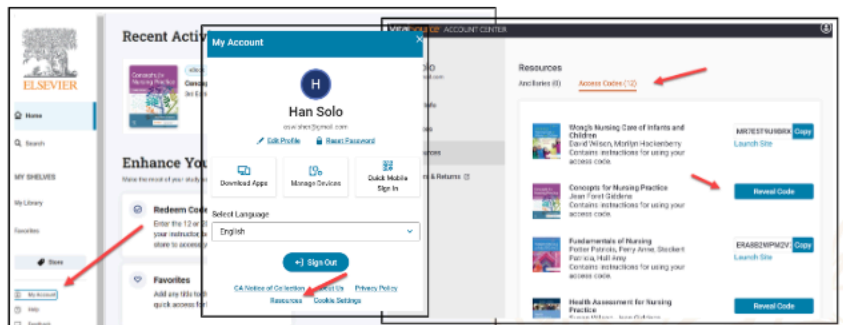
ELSEVIER

Home

Search

MY SHELVES

My Library

Favorites

Store

My Account

Help

Recent Activ

Concepts for Nursing Practice

Enhance You

Make the most of your study

Redeem Code

Enter the 12 or 1
your instructor
store to access

Favorites

Add any title
quick access

My Account

H

Han Solo

Edit Profile

Reset Password

Download Apps

Manage Devices

Quick Mobile Sign In

Select Language

English

Sign Out

CA Notice of Collection

About Us

Privacy Policy

Resources

Cookie Settings

VitalSource ACCOUNT CENTER

Resources

Ancillaries (0)

Access Codes (12)

Wong's Nursing Care of Infants and Children
David Wilson, Marilyn Hockenberry
Contains instructions for using your access code.

MRTEST9UN8RX

Copy

Launch Site

Concepts for Nursing Practice
Jean Foret Giddens
Contains instructions for using your access code.

Reveal Code

Fundamentals of Nursing
Patricia Potter, Perry Anne, Stockert Patricia, Hall Amy
Contains instructions for using your access code.

ERA8B2WPM2V

Copy

Launch Site

Health Assessment for Nursing Practice

Reveal Code